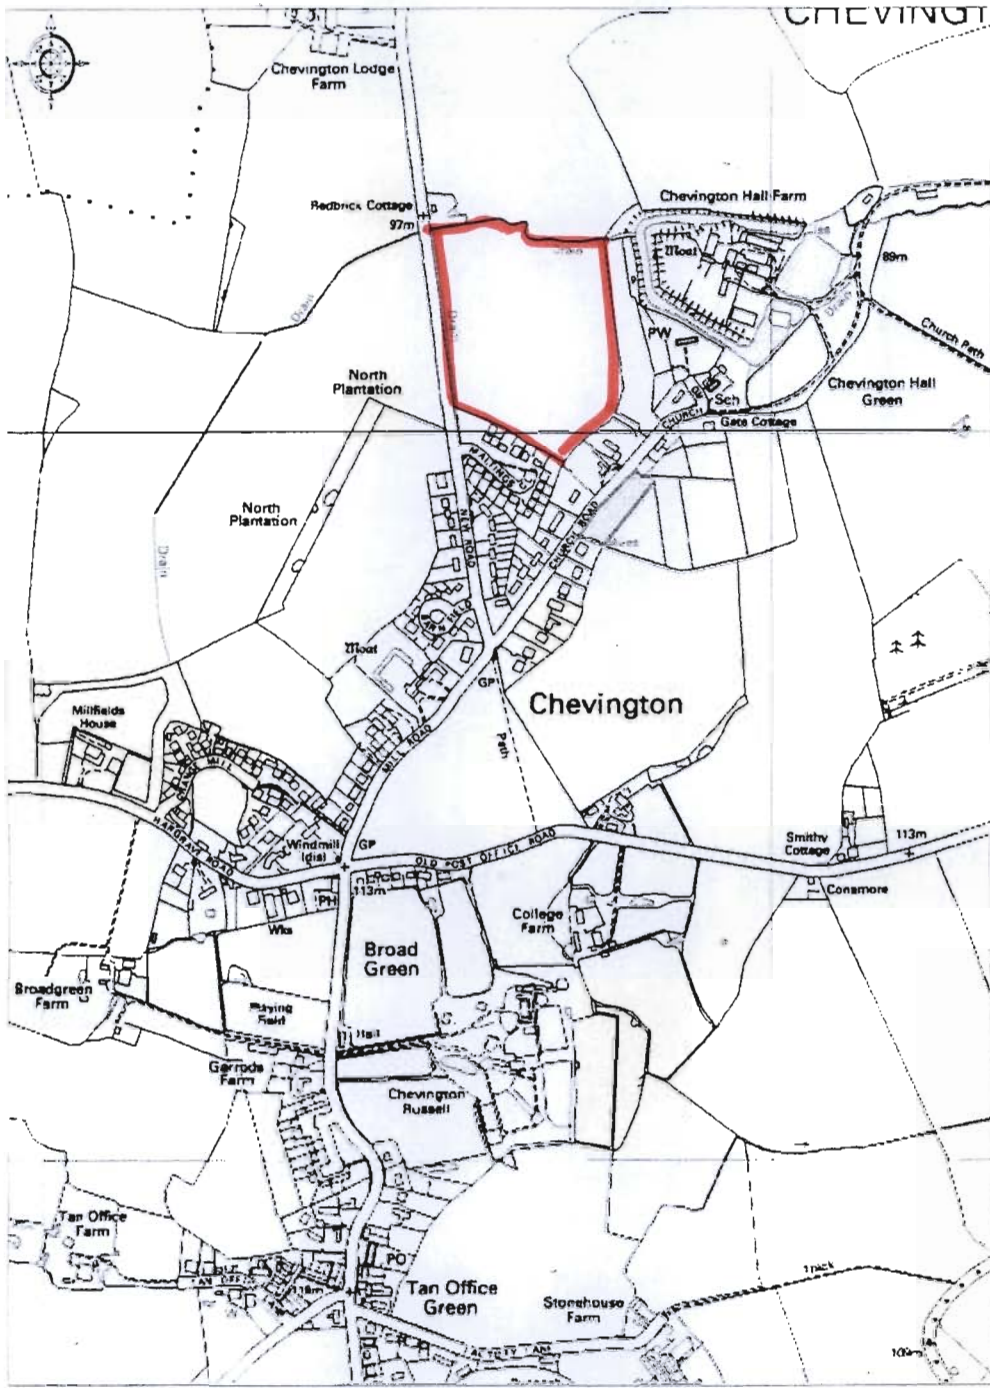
CHEVINGT

Chevington Lodge Farm

Redbrick Cottage

97m

Drain

Chevington Hall Farm

Moat

89m

Drain

Church Path

PW

Sch

Chevington Hall Green

Gate Cottage

CHURCH

North Plantation

North Plantation

Drain

MALTINGS CL

NEW ROAD

CHURCH ROAD

Moat

GP

Chevington

Path

Millfields House

MILL ROAD

HARGRAVE ROAD

Windmill (dis)

GP

OLD POST OFFICE ROAD

113m

PH

Smithy Cottage

113m

Consmore

Wks

Broad Green

College Farm

Broadgreen Farm

Playing Field

Hall

Garrods Farm

Chevington Russell

Tan Office Farm

PO

Tan Office Green

Stonehouse Farm

Track

118m

109m